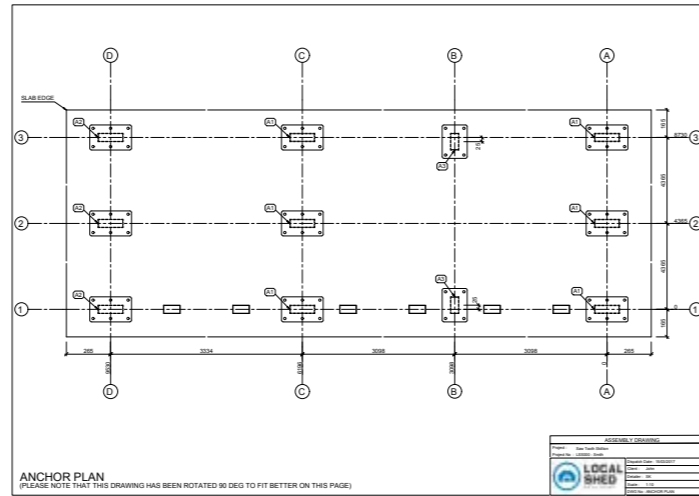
D C B A

SLAB EDGE

3
A2 A1 A3 A1
2
A2 A1 A1
1
A2 A1 A3 A1

265 3334 3098 3098 265

D C B A

ANCHOR PLAN
(PLEASE NOTE THAT THIS DRAWING HAS BEEN ROTATED 90 DEG TO FIT BETTER ON THIS PAGE)

ASSEMBLY DRAWING

LOCAL SHED